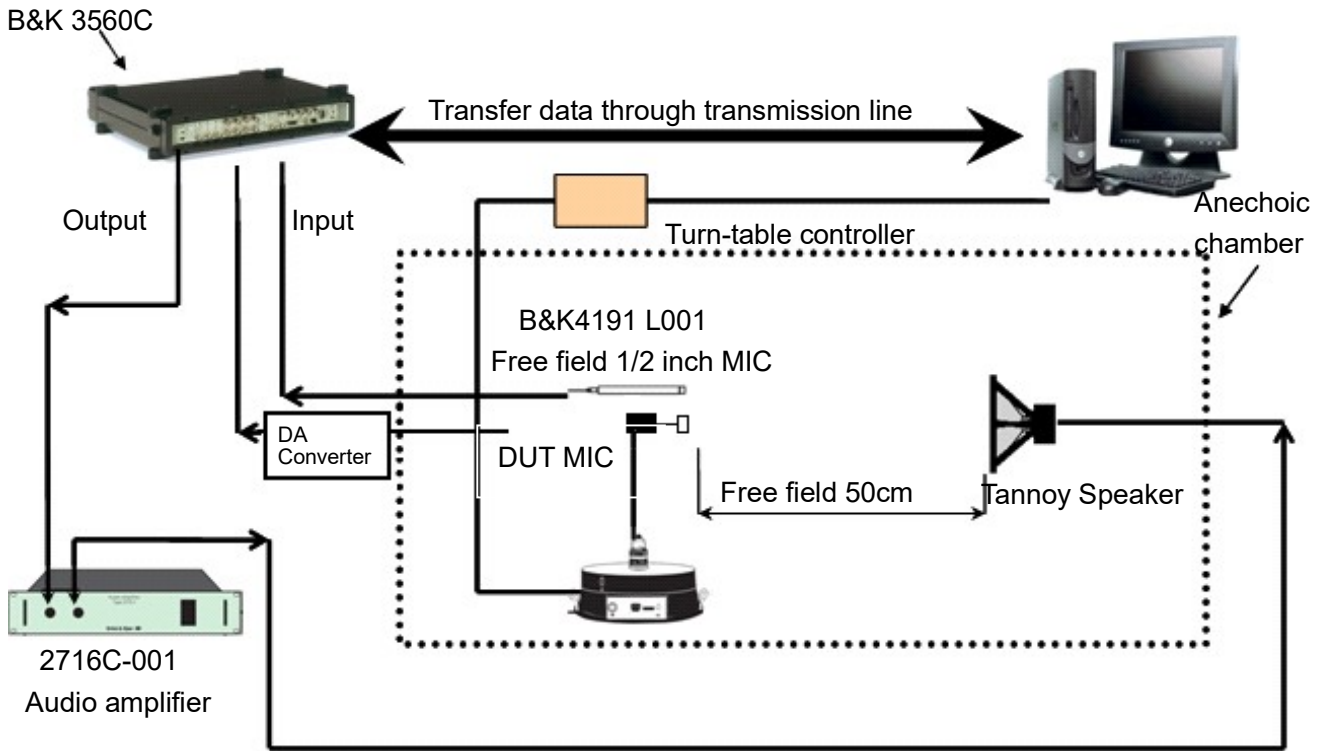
B&K 3560C

Transfer data through transmission line

Output

Input

Turn-table controller

Anechoic chamber

B&K4191 L001

Free field 1/2 inch MIC

DA Converter

DUT MIC

Free field 50cm

Tannoy Speaker

2716C-001

Audio amplifier